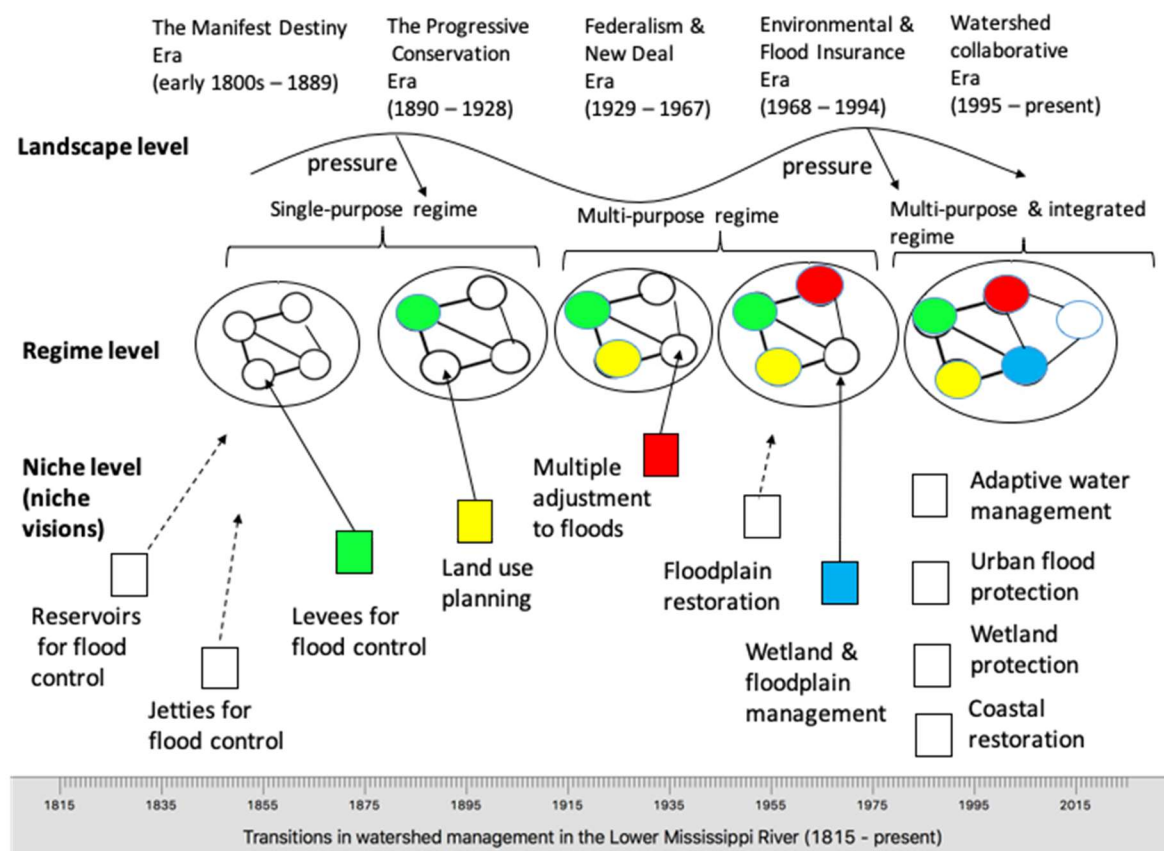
The Manifest Destiny Era (early 1800s – 1889)

The Progressive Conservation Era (1890 – 1928)

Federalism & New Deal Era (1929 – 1967)

Environmental & Flood Insurance Era (1968 – 1994)

Watershed collaborative Era (1995 – present)

Landscape level

pressure

pressure

Single-purpose regime

Multi-purpose regime

Multi-purpose & integrated regime

Regime level

Niche level (niche visions)

Reservoirs for flood control

Jetties for flood control

Levees for flood control

Land use planning

Multiple adjustment to floods

Floodplain restoration

Wetland & floodplain management

Adaptive water management

Urban flood protection

Wetland protection

Coastal restoration

1815 1835 1855 1875 1895 1915 1935 1955 1975 1995 2015

Transitions in watershed management in the Lower Mississippi River (1815 - present)